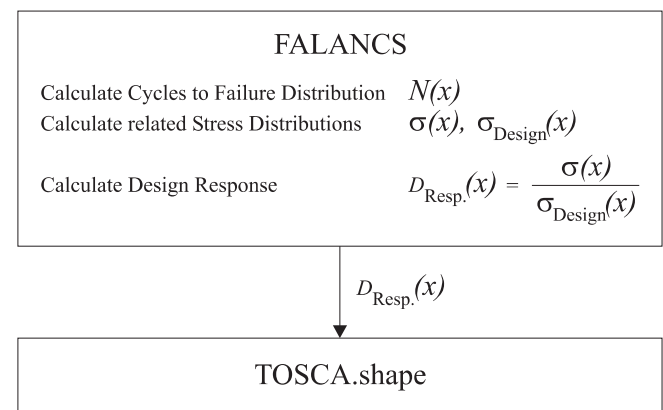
FALANCS

Calculate Cycles to Failure Distribution $N(x)$

Calculate related Stress Distributions $\sigma(x)$, $\sigma_{Design}(x)$

Calculate Design Response $D_{Resp.}(x) = \frac{\sigma(x)}{\sigma_{Design}(x)}$

$D_{Resp.}(x)$

TOSCA.shape